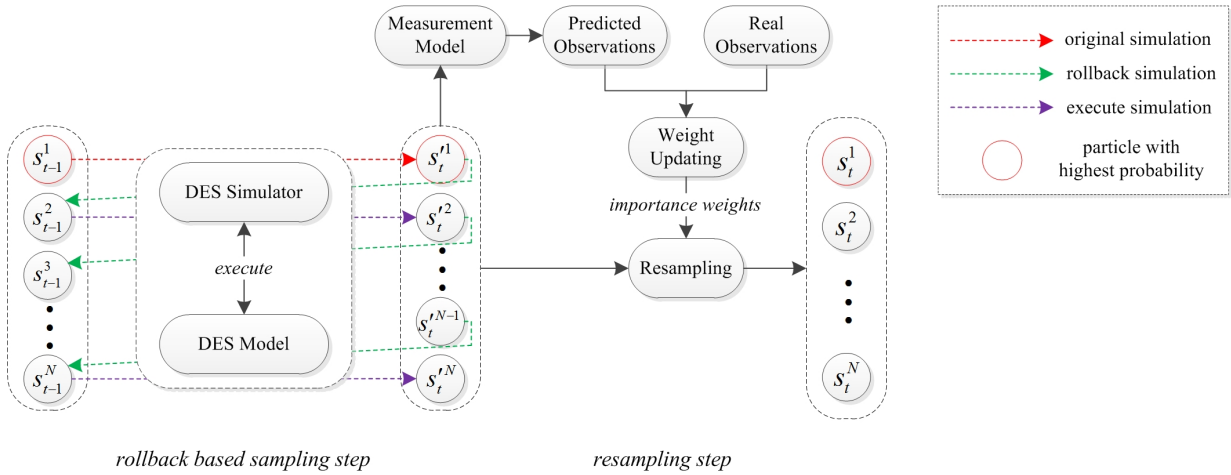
Measurement Model

Predicted Observations

Real Observations

original simulation

rollback simulation

execute simulation

particle with highest probability

$s_{t-1}^1$

$s_{t-1}^2$

$s_{t-1}^3$

$s_{t-1}^N$

DES Simulator

execute

DES Model

$s_t'^1$

$s_t'^2$

$s_t'^{N-1}$

$s_t'^N$

Weight Updating

importance weights

Resampling

$s_t^1$

$s_t^2$

$s_t^N$

rollback based sampling step

resampling step